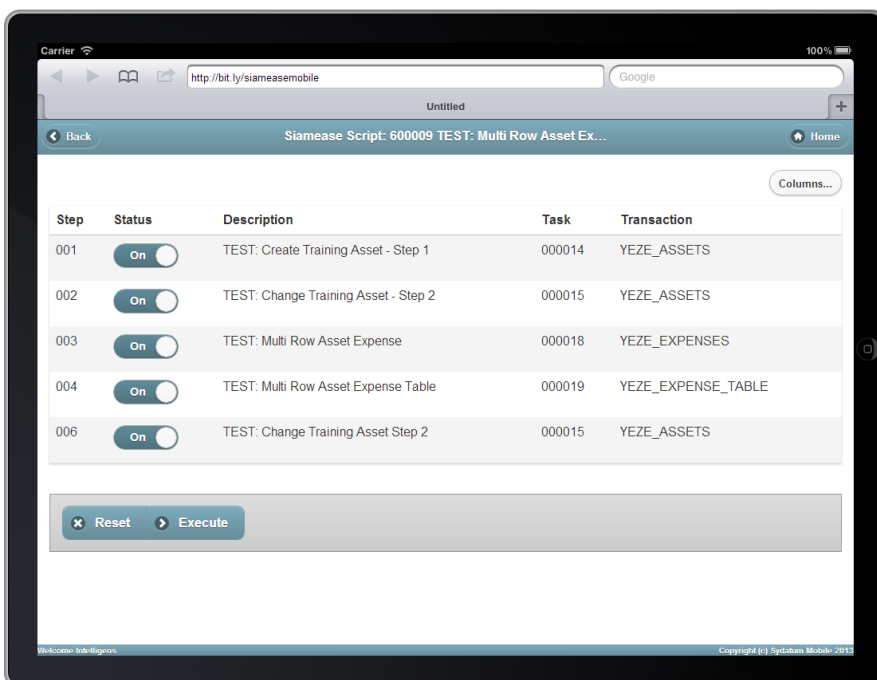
Carrier

100%

http://bit.ly/siameasemobile

Google

Untitled

Back

Siamease Script: 600009 TEST: Multi Row Asset Ex...

Home

Columns...

| Step | Status | Description | Task | Transaction |
|---|---|---|---|---|
| 001 | On | TEST: Create Training Asset - Step 1 | 000014 | YEZE_ASSETS |
| 002 | On | TEST: Change Training Asset - Step 2 | 000015 | YEZE_ASSETS |
| 003 | On | TEST: Multi Row Asset Expense | 000018 | YEZE_EXPENSES |
| 004 | On | TEST: Multi Row Asset Expense Table | 000019 | YEZE_EXPENSE_TABLE |
| 006 | On | TEST: Change Training Asset Step 2 | 000015 | YEZE_ASSETS |

Reset

Execute

Welcome Intelligens

Copyright (c) Sydatum Mobile 2013